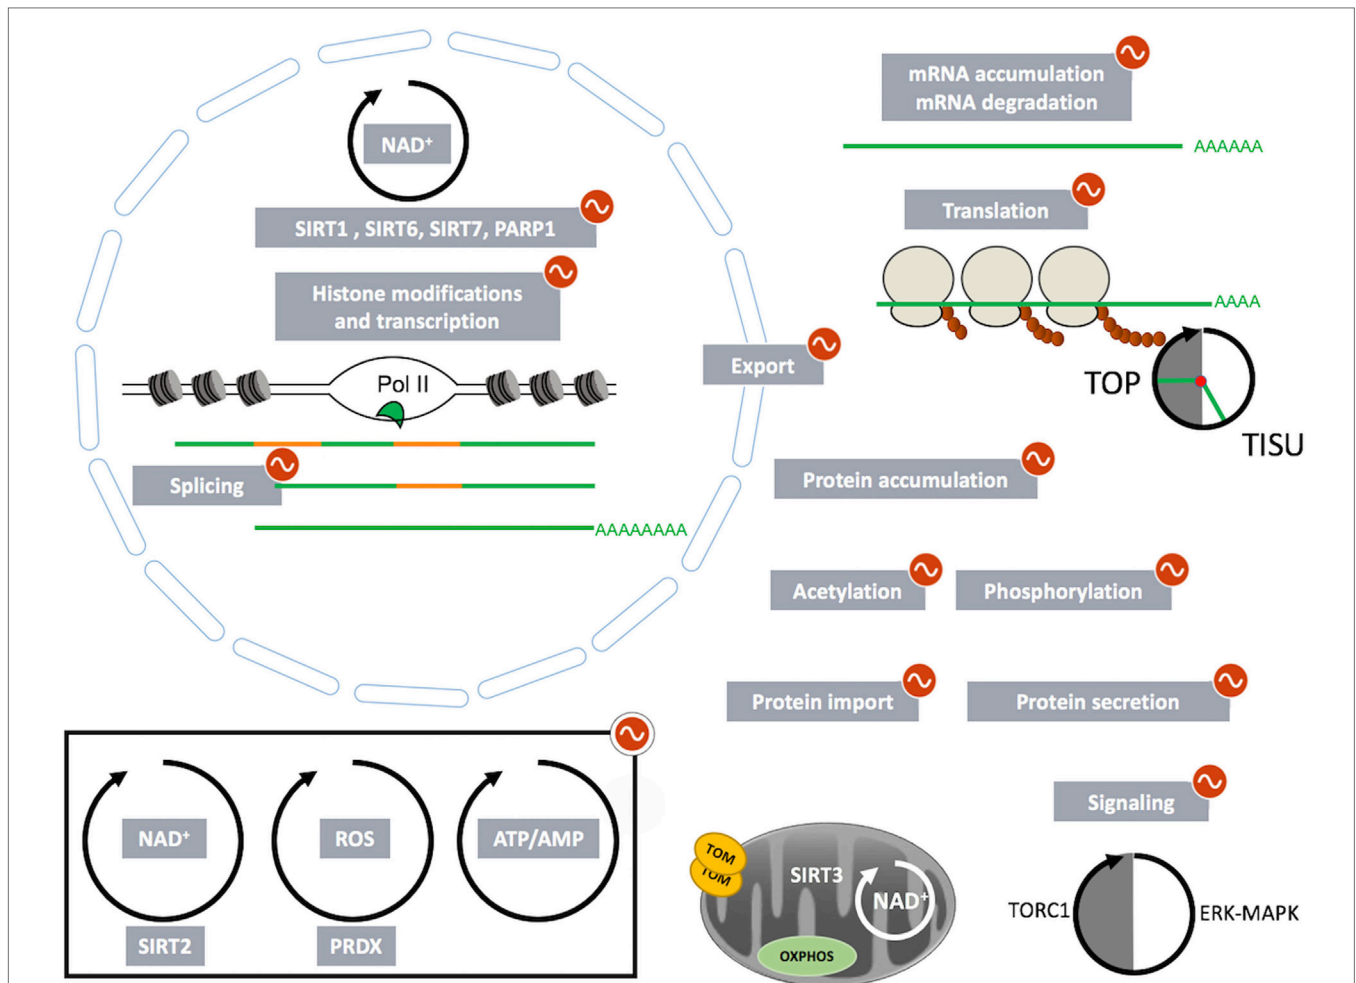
NAD⁺

SIRT1 , SIRT6, SIRT7, PARP1

Histone modifications and transcription

Pol II

Splicing

AAAAAAAA

Export

mRNA accumulation
mRNA degradation

AAAAAA

Translation

AAAA

TOP

TISU

Protein accumulation

Acetylation

Phosphorylation

Protein import

Protein secretion

Signaling

NAD⁺

ROS

ATP/AMP

SIRT2

PRDX

TOM

TOM

SIRT3

NAD⁺

OXPHOS

TORC1

ERK-MAPK